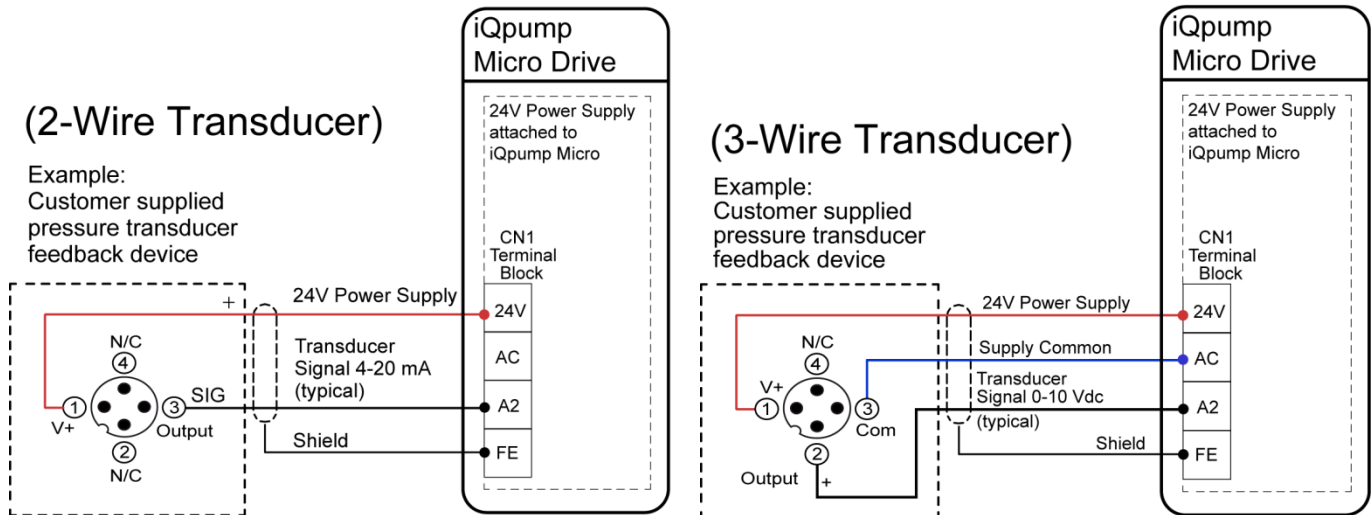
(2-Wire Transducer)

Example:
Customer supplied pressure transducer feedback device

+

N/C
4
1
V+
3
SIG
Output
2
N/C

24V Power Supply

Transducer Signal 4-20 mA (typical)

Shield

iQpump Micro Drive

24V Power Supply attached to iQpump Micro

CN1 Terminal Block

24V
AC
A2
FE

(3-Wire Transducer)

Example:
Customer supplied pressure transducer feedback device

N/C
4
V+
1
3
Com
2
Output
+

24V Power Supply

Supply Common

Transducer Signal 0-10 Vdc (typical)

Shield

iQpump Micro Drive

24V Power Supply attached to iQpump Micro

CN1 Terminal Block

24V
AC
A2
FE